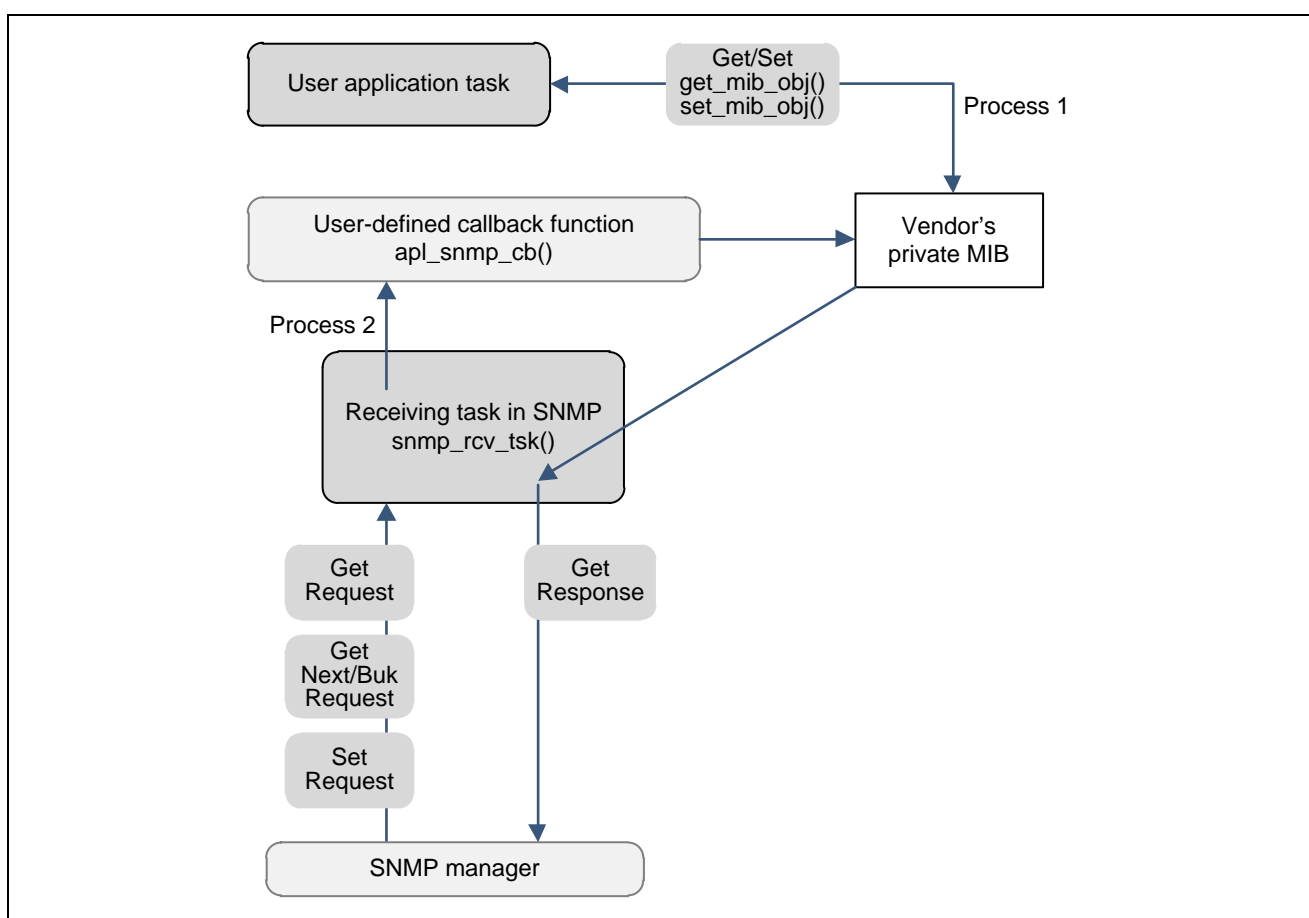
User application task

Get/Set
get_mib_obj()
set_mib_obj()

Process 1

User-defined callback function
apl_snmp_cb()

Vendor's
private MIB

Process 2

Receiving task in SNMP
snmp_rcv_tsk()

Get
Request

Get
Next/Buk
Request

Set
Request

Get
Response

SNMP manager